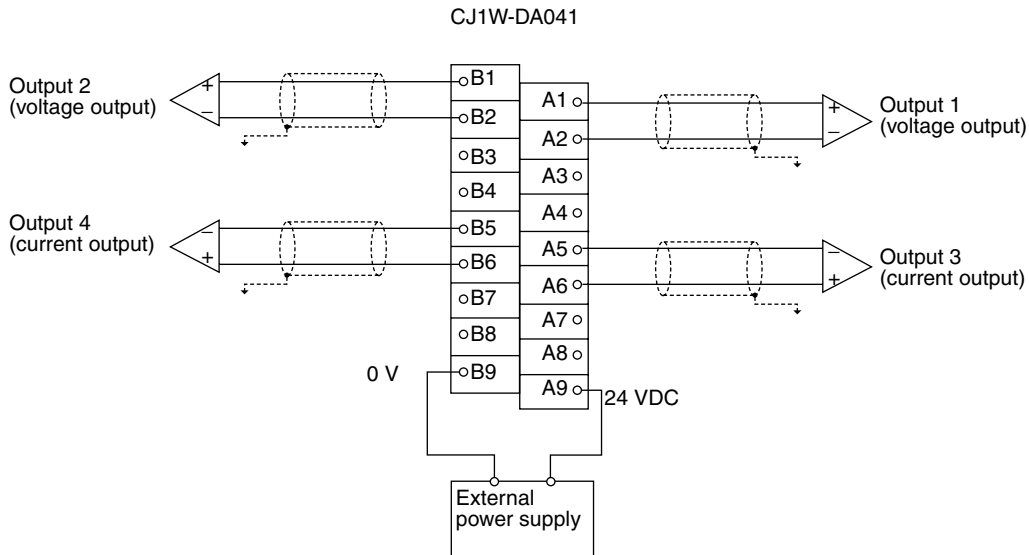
CJ1W-DA041

Output 2
(voltage output)

+
–

B1
B2
B3
B4
B5
B6
B7
B8
B9

A1
A2
A3
A4
A5
A6
A7
A8
A9

+
–

Output 1
(voltage output)

Output 4
(current output)

–
+

–
+

Output 3
(current output)

0 V

24 VDC

External
power supply